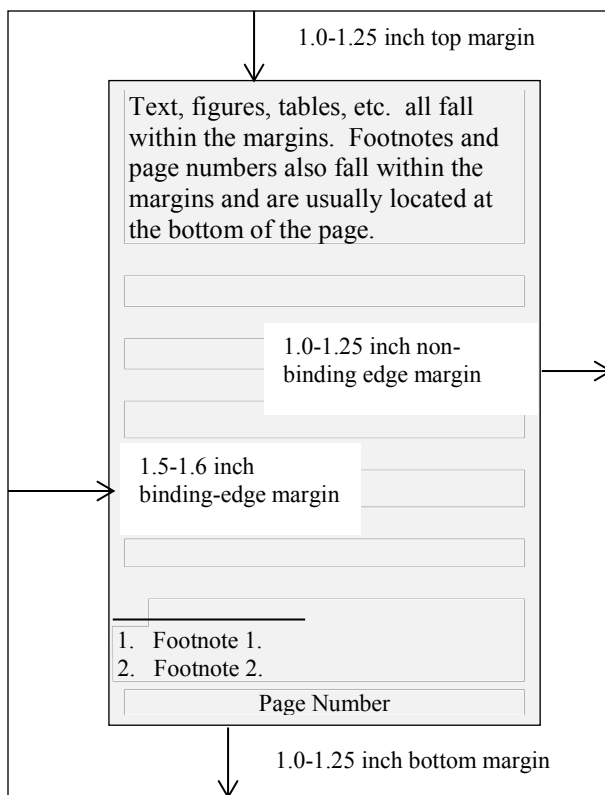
1.0-1.25 inch top margin

Text, figures, tables, etc. all fall within the margins. Footnotes and page numbers also fall within the margins and are usually located at the bottom of the page.

1.0-1.25 inch non-binding edge margin

1.5-1.6 inch binding-edge margin

1. Footnote 1.
2. Footnote 2.

Page Number

1.0-1.25 inch bottom margin